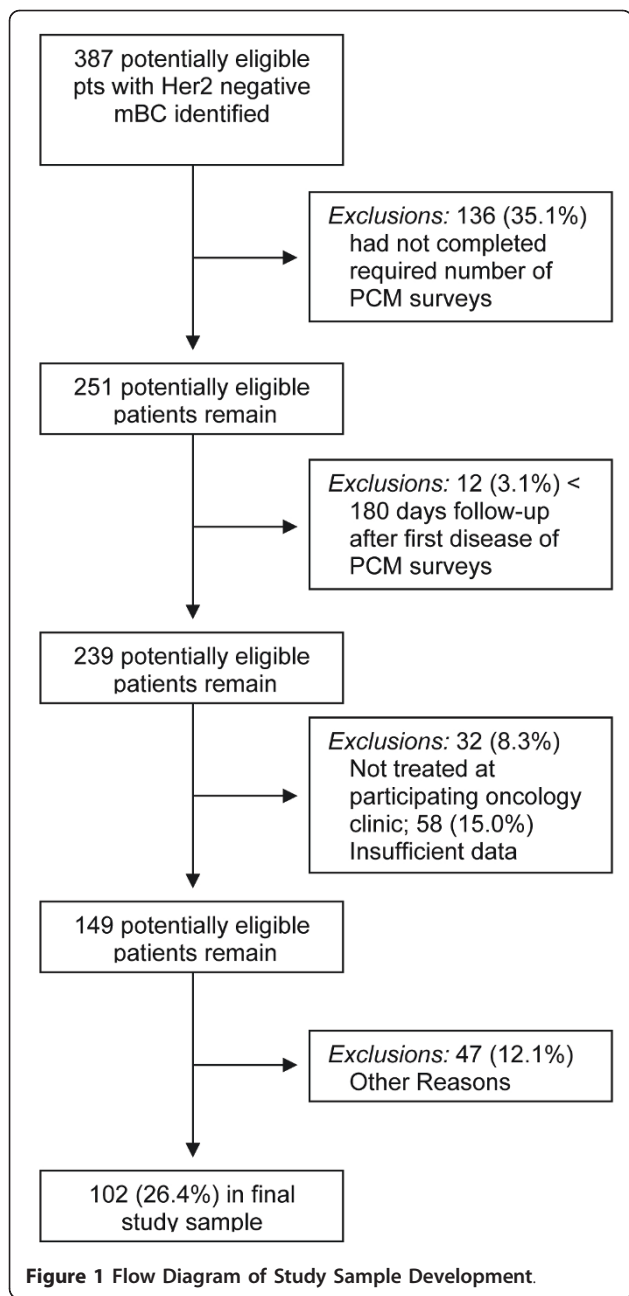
387 potentially eligible pts with Her2 negative mBC identified

Exclusions: 136 (35.1%) had not completed required number of PCM surveys

251 potentially eligible patients remain

Exclusions: 12 (3.1%) < 180 days follow-up after first disease of PCM surveys

239 potentially eligible patients remain

Exclusions: 32 (8.3%) Not treated at participating oncology clinic; 58 (15.0%) Insufficient data

149 potentially eligible patients remain

Exclusions: 47 (12.1%) Other Reasons

102 (26.4%) in final study sample

Figure 1 Flow Diagram of Study Sample Development.